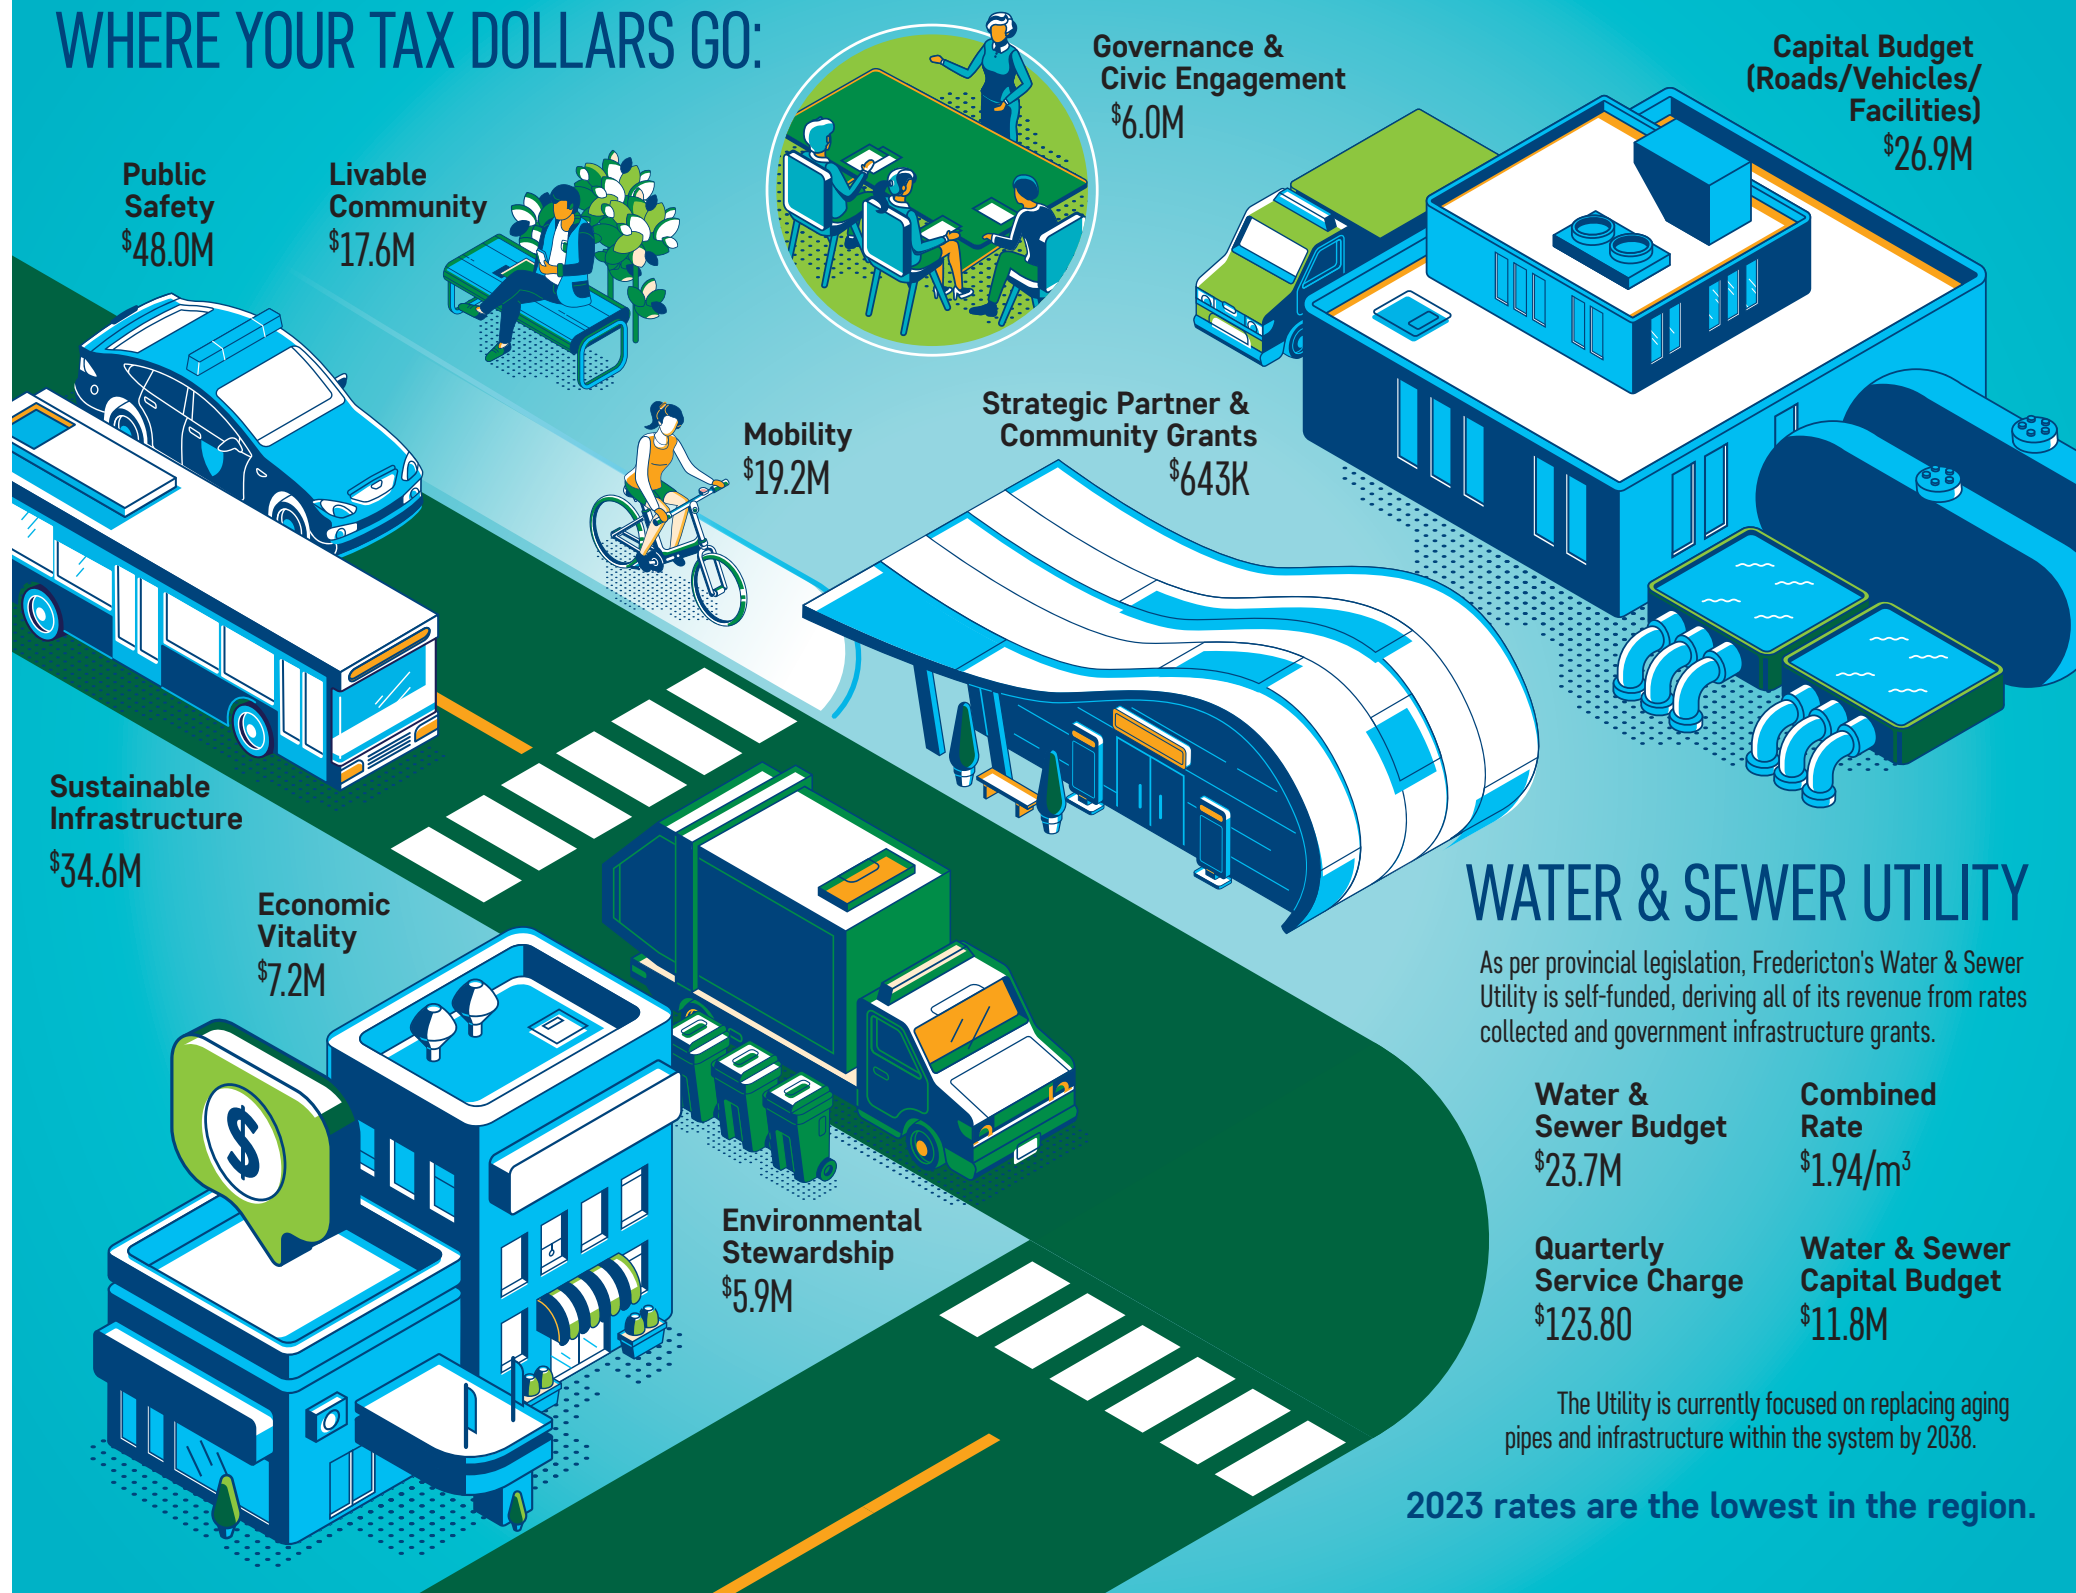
WHERE YOUR TAX DOLLARS GO:

Governance & Civic Engagement
$^{\$}$6.0M

Capital Budget (Roads/Vehicles/ Facilities)
$^{\$}$26.9M

Public Safety
$^{\$}$48.0M

Livable Community
$^{\$}$17.6M

Mobility
$^{\$}$19.2M

Strategic Partner & Community Grants
$^{\$}$643K

Sustainable Infrastructure
$^{\$}$34.6M

Economic Vitality
$^{\$}$7.2M

Environmental Stewardship
$^{\$}$5.9M

WATER & SEWER UTILITY

As per provincial legislation, Fredericton's Water & Sewer Utility is self-funded, deriving all of its revenue from rates collected and government infrastructure grants.

Water & Sewer Budget
$^{\$}$23.7M

Combined Rate
$^{\$}$1.94/m$^3$

Quarterly Service Charge
$^{\$}$123.80

Water & Sewer Capital Budget
$^{\$}$11.8M

The Utility is currently focused on replacing aging pipes and infrastructure within the system by 2038.

2023 rates are the lowest in the region.